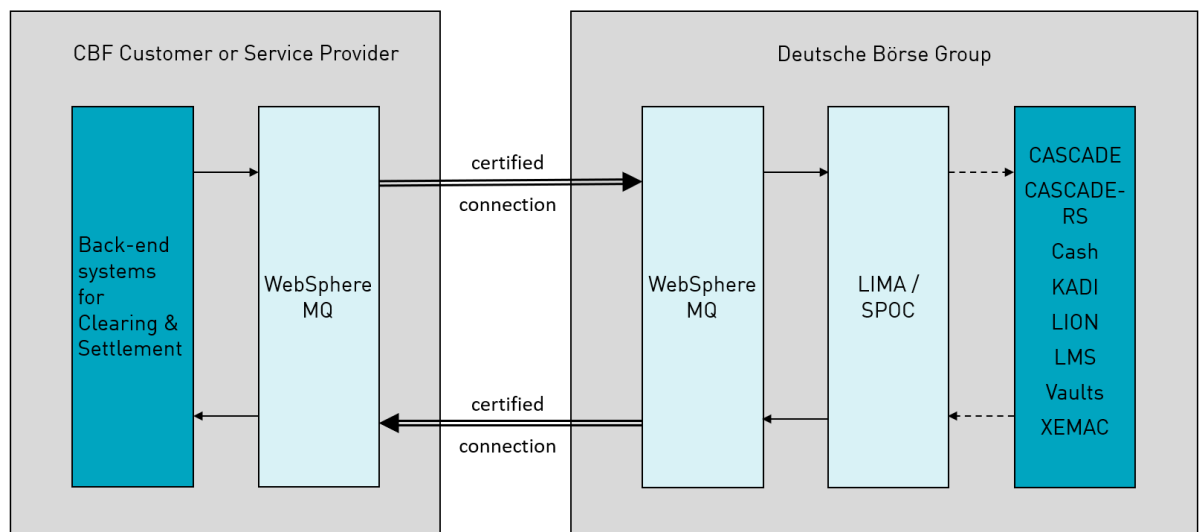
CBF Customer or Service Provider

Back-end systems for Clearing & Settlement

WebSphere MQ

certified

connection

certified

connection

Deutsche Börse Group

WebSphere MQ

LIMA / SPOC

CASCADE
CASCADE-RS
Cash
KADI
LION
LMS
Vaults
XEMAC